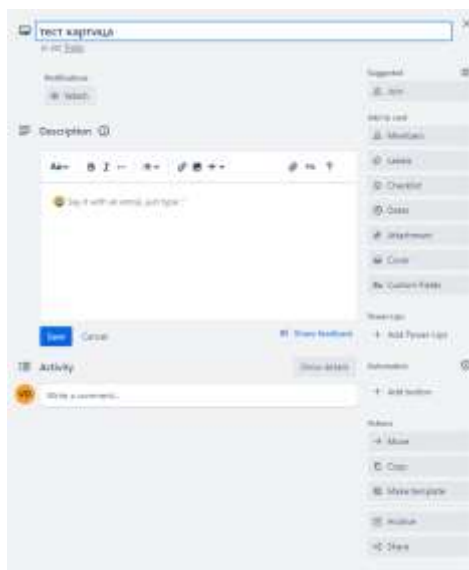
тест картица
in list Todo

Notifications
Watch

Description

Aa B I ... ...

Say it with an emoji, just type ":"

Save Cancel
Show feedback

Activity
Show details
Write a comment...

Suggested
Join

Add to card
Members
Labels
Checklist
Dates
Attachment
Cover
Custom Fields

Power-Ups
+ Add Power-Ups

Automation
+ Add button

Actions
Move
Copy
Make template
Archive
Share